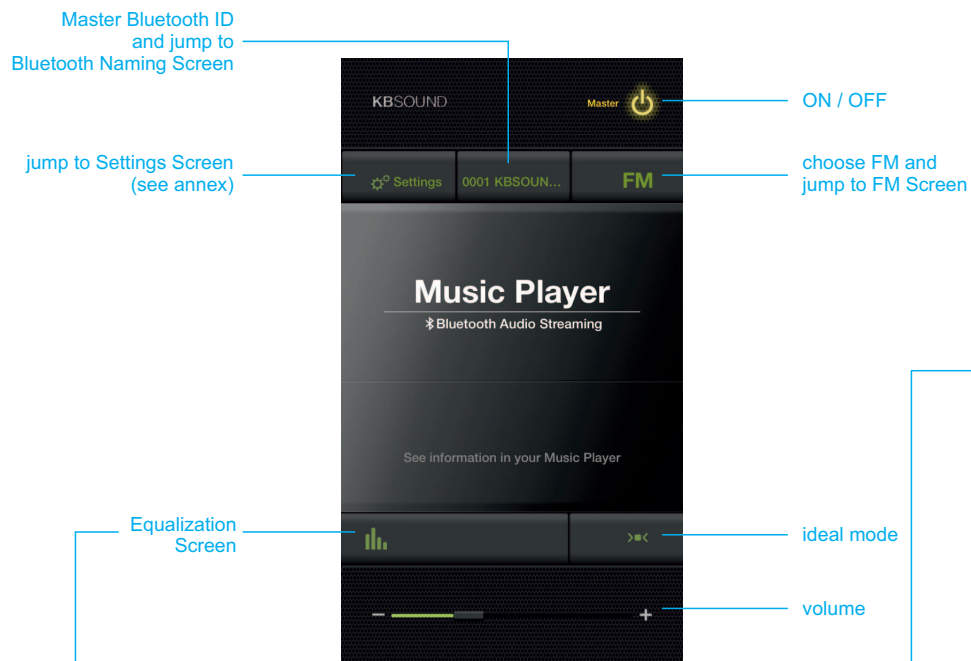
Master Bluetooth ID and jump to Bluetooth Naming Screen

KBSOUND

Master

ON / OFF

jump to Settings Screen (see annex)

Settings

0001 KBSOUN...

FM

choose FM and jump to FM Screen

Music Player

Bluetooth Audio Streaming

See information in your Music Player

Equalization Screen

ideal mode

−

+

volume